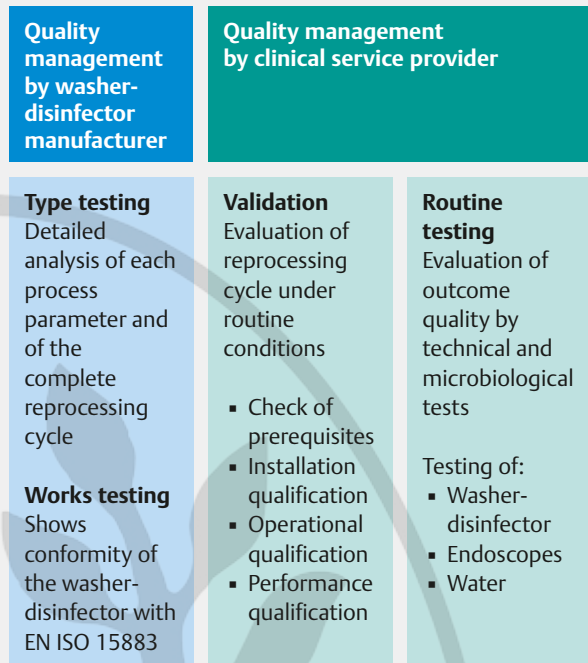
Quality management by washer-disinfector manufacturer

Quality management by clinical service provider

Type testing
Detailed analysis of each process parameter and of the complete reprocessing cycle

Works testing
Shows conformity of the washer-disinfector with EN ISO 15883

Validation
Evaluation of reprocessing cycle under routine conditions

- Check of prerequisites
- Installation qualification
- Operational qualification
- Performance qualification

Routine testing
Evaluation of outcome quality by technical and microbiological tests

Testing of:
- Washer-disinfector
- Endoscopes
- Water